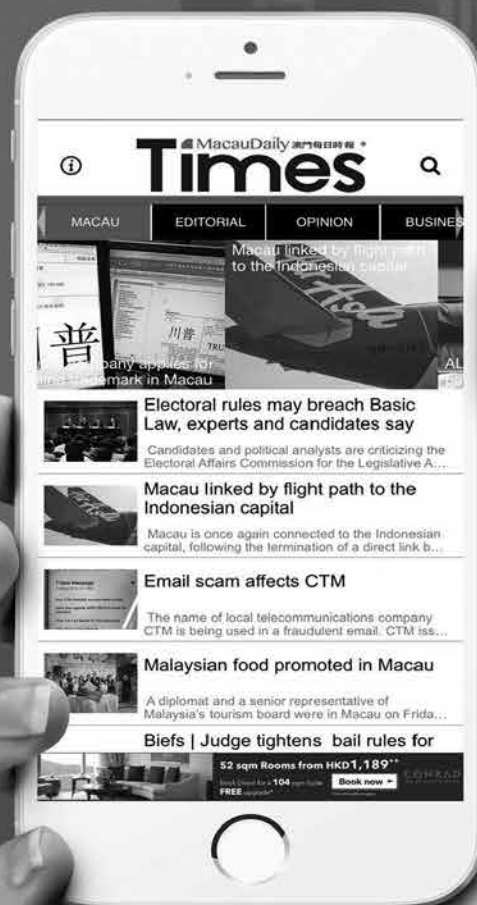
MacauDaily 澳門每日時報

Times

MACAU | EDITORIAL | OPINION | BUSINES

Macau linked by flight path to the Indonesian capital

普

川普

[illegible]pany applies for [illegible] trademark in Macau

AL

Electoral rules may breach Basic Law, experts and candidates say

Candidates and political analysts are criticizing the Electoral Affairs Commission for the Legislative A...

Macau linked by flight path to the Indonesian capital

Macau is once again connected to the Indonesian capital, following the termination of a direct link b...

Email scam affects CTM

The name of local telecommunications company CTM is being used in a fraudulent email. CTM iss...

Malaysian food promoted in Macau

A diplomat and a senior representative of Malaysia's tourism board were in Macau on Frida...

Biefs | Judge tightens bail rules for

52 sqm Rooms from HKD1,189

Book Direct for a 104 sqm Suite FREE upgrade

Book now

CONRAD